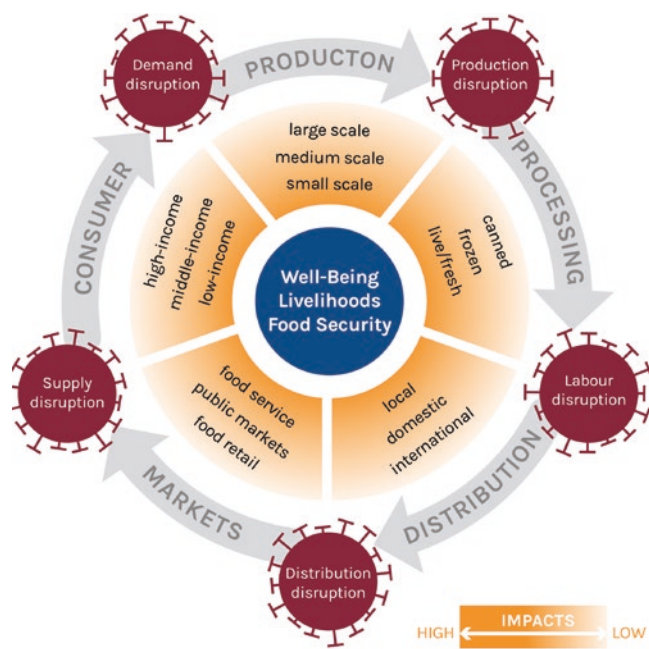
Demand disruption

PRODUCTON

Production disruption

PROCESSING

Labour disruption

DISTRIBUTION

Distribution disruption

MARKETS

Supply disruption

CONSUMER

large scale
medium scale
small scale

canned
frozen
live/fresh

local
domestic
international

food service
public markets
food retail

high-income
middle-income
low-income

Well-Being
Livelihoods
Food Security

HIGH IMPACTS LOW